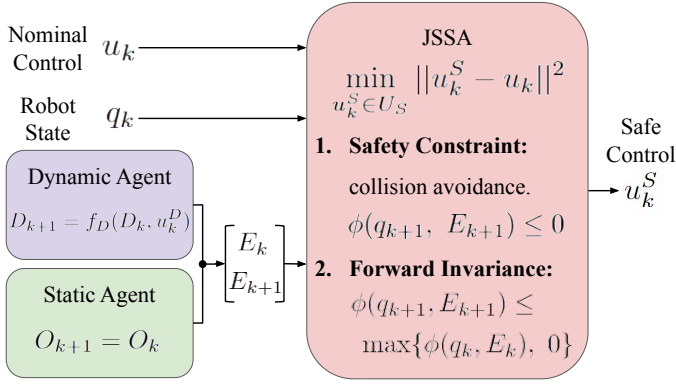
Nominal Control $u_k$

Robot State $q_k$

Dynamic Agent

$D_{k+1} = f_D(D_k, u_k^D)$

Static Agent

$O_{k+1} = O_k$

$\begin{bmatrix} E_k \\ E_{k+1} \end{bmatrix}$

JSSA

$\min_{u_k^S \in U_S} ||u_k^S - u_k||^2$

1. Safety Constraint:

collision avoidance.

$\phi(q_{k+1}, \ E_{k+1}) \leq 0$

2. Forward Invariance:

$\phi(q_{k+1}, E_{k+1}) \leq$

$\max\{\phi(q_k, E_k), \ 0\}$

Safe Control $u_k^S$